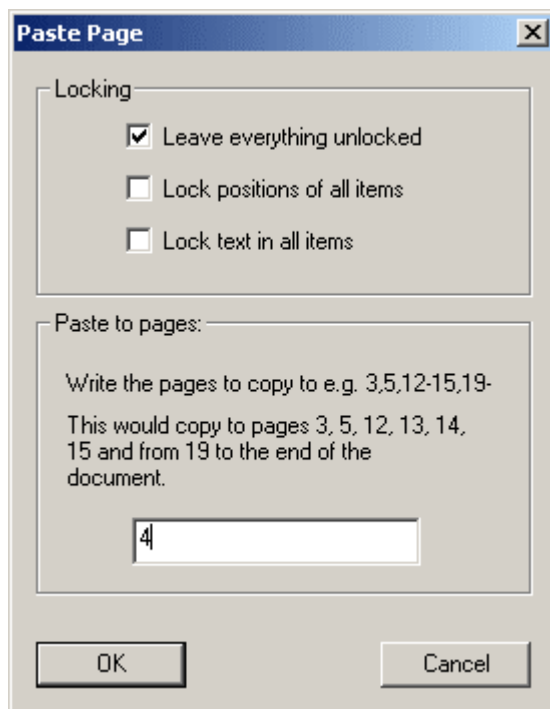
Paste Page

Locking

Leave everything unlocked

Lock positions of all items

Lock text in all items

Paste to pages:

Write the pages to copy to e.g. 3,5,12-15,19-

This would copy to pages 3, 5, 12, 13, 14, 15 and from 19 to the end of the document.

4

OK

Cancel